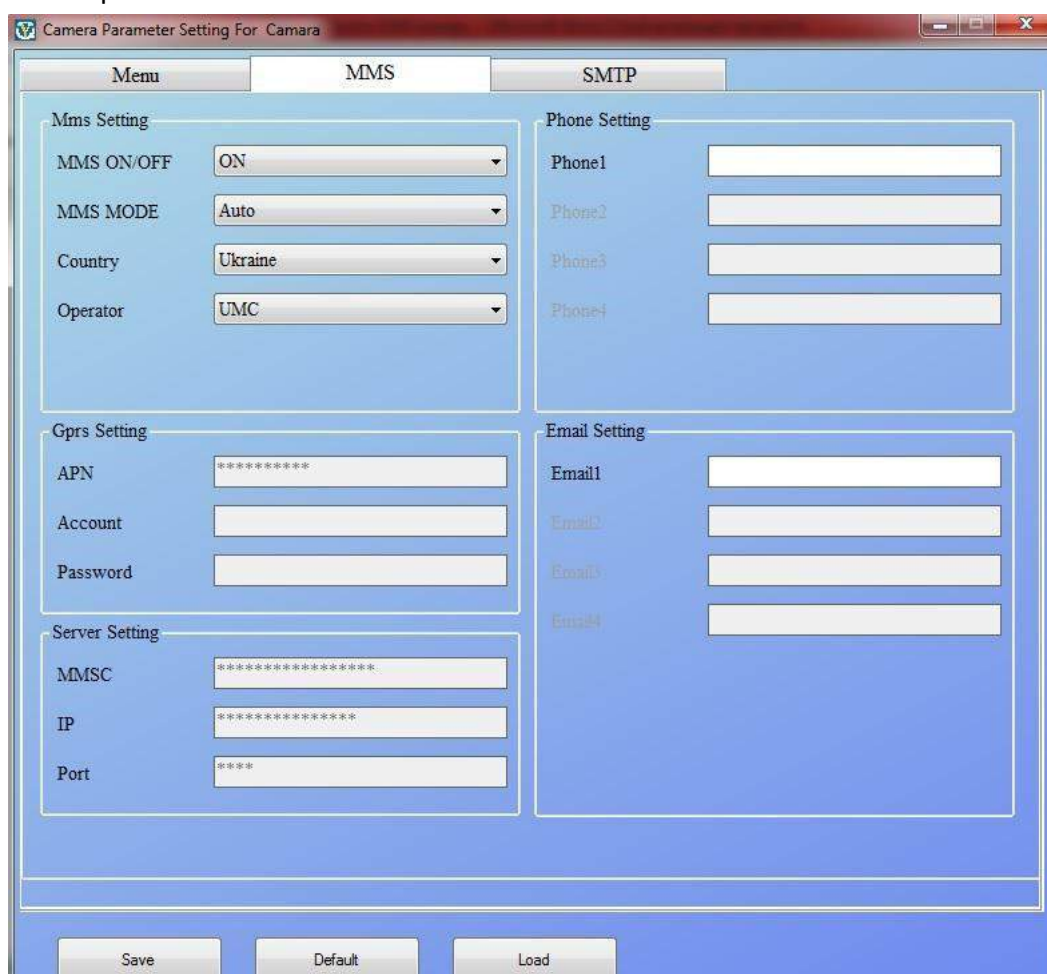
Camera Parameter Setting For Camara

Menu
MMS
SMTP

Mms Setting
MMS ON/OFF ON
MMS MODE Auto
Country Ukraine
Operator UMC

Gprs Setting
APN **********
Account
Password

Server Setting
MMSC *****************
IP ***************
Port ****

Phone Setting
Phone1
Phone2
Phone3
Phone4

Email Setting
Email1
Email2
Email3
Email4

Save
Default
Load